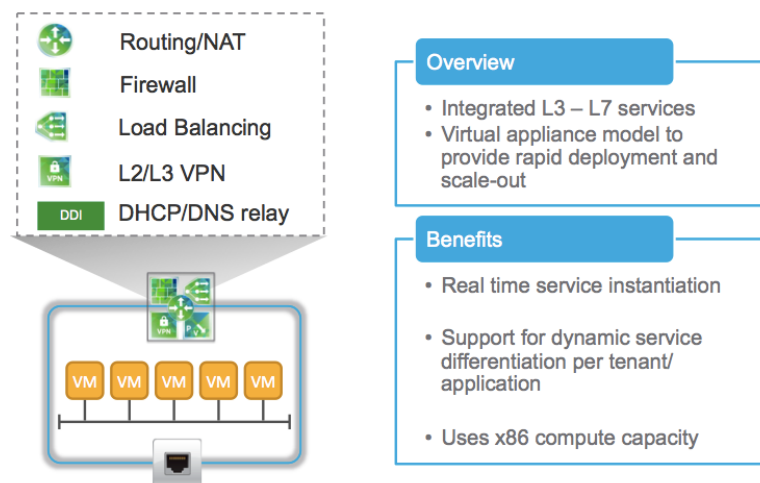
Routing/NAT
Firewall
Load Balancing
VPN L2/L3 VPN
DDI DHCP/DNS relay

VPN P

VM VM VM VM VM

Overview

• Integrated L3 – L7 services
• Virtual appliance model to provide rapid deployment and scale-out

Benefits

• Real time service instantiation
• Support for dynamic service differentiation per tenant/ application
• Uses x86 compute capacity